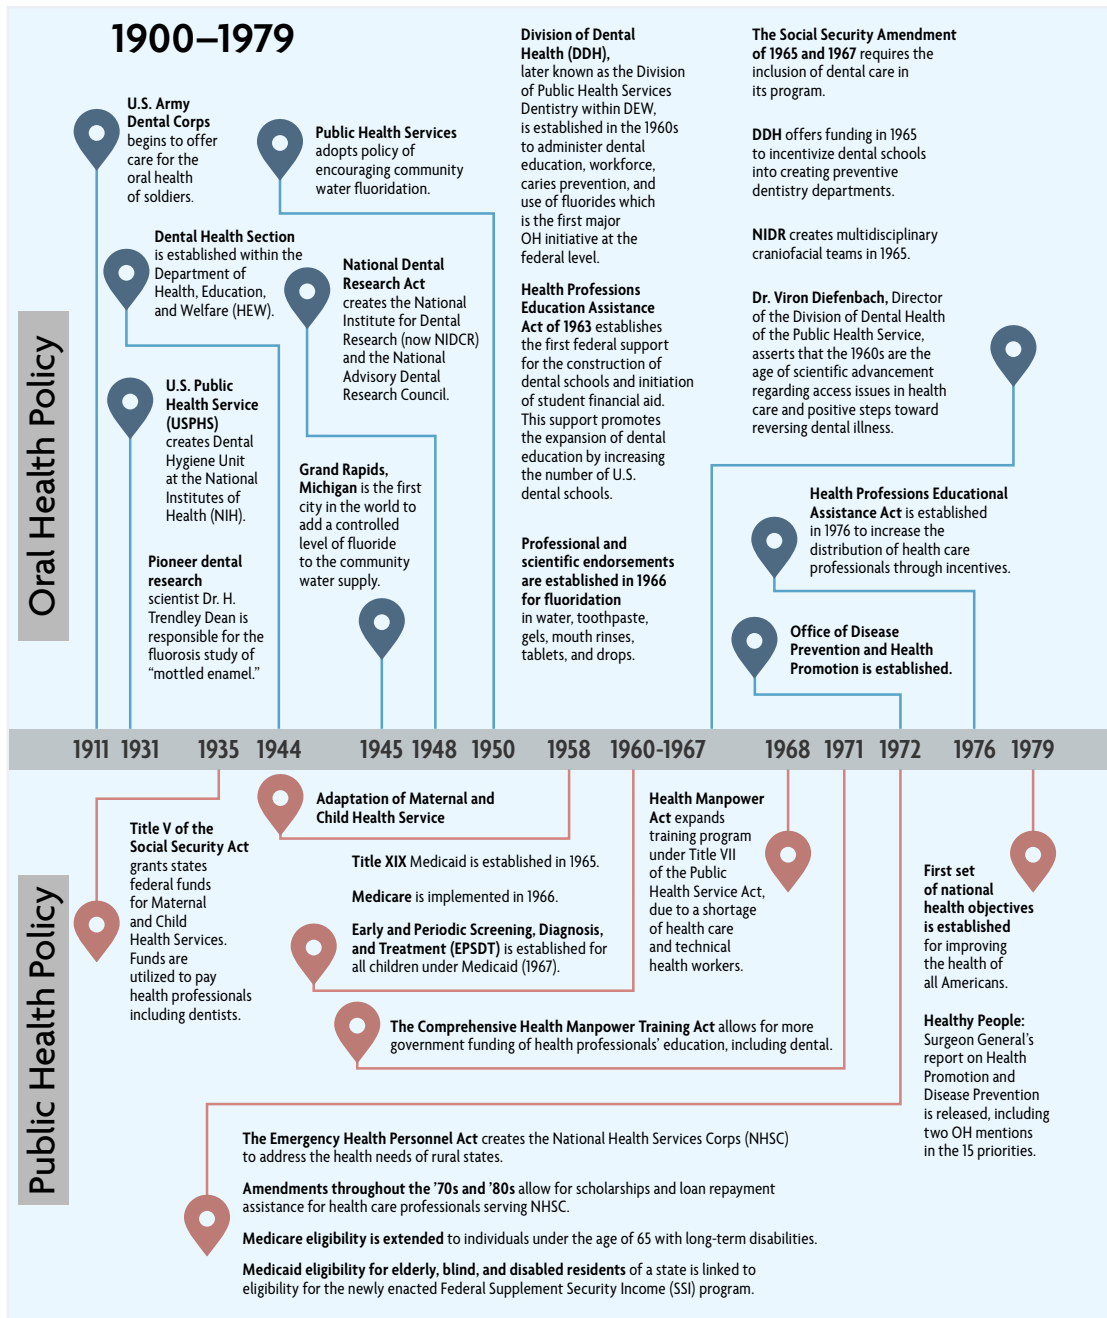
1900–1979

Oral Health Policy

U.S. Army Dental Corps begins to offer care for the oral health of soldiers.

Public Health Services adopts policy of encouraging community water fluoridation.

Dental Health Section is established within the Department of Health, Education, and Welfare (HEW).

National Dental Research Act creates the National Institute for Dental Research (now NIDCR) and the National Advisory Dental Research Council.

U.S. Public Health Service (USPHS) creates Dental Hygiene Unit at the National Institutes of Health (NIH).

Grand Rapids, Michigan is the first city in the world to add a controlled level of fluoride to the community water supply.

Pioneer dental research scientist Dr. H. Trendley Dean is responsible for the fluorosis study of "mottled enamel."

Division of Dental Health (DDH), later known as the Division of Public Health Services Dentistry within DEW, is established in the 1960s to administer dental education, workforce, caries prevention, and use of fluorides which is the first major OH initiative at the federal level.

Health Professions Education Assistance Act of 1963 establishes the first federal support for the construction of dental schools and initiation of student financial aid. This support promotes the expansion of dental education by increasing the number of U.S. dental schools.

Professional and scientific endorsements are established in 1966 for fluoridation in water, toothpaste, gels, mouth rinses, tablets, and drops.

The Social Security Amendment of 1965 and 1967 requires the inclusion of dental care in its program.

DDH offers funding in 1965 to incentivize dental schools into creating preventive dentistry departments.

NIDR creates multidisciplinary craniofacial teams in 1965.

Dr. Viron Diefenbach, Director of the Division of Dental Health of the Public Health Service, asserts that the 1960s are the age of scientific advancement regarding access issues in health care and positive steps toward reversing dental illness.

Health Professions Educational Assistance Act is established in 1976 to increase the distribution of health care professionals through incentives.

Office of Disease Prevention and Health Promotion is established.

1911 1931 1935 1944 1945 1948 1950 1958 1960-1967 1968 1971 1972 1976 1979

Public Health Policy

Title V of the Social Security Act grants states federal funds for Maternal and Child Health Services. Funds are utilized to pay health professionals including dentists.

Adaptation of Maternal and Child Health Service

Title XIX Medicaid is established in 1965.

Medicare is implemented in 1966.

Early and Periodic Screening, Diagnosis, and Treatment (EPSDT) is established for all children under Medicaid (1967).

Health Manpower Act expands training program under Title VII of the Public Health Service Act, due to a shortage of health care and technical health workers.

The Comprehensive Health Manpower Training Act allows for more government funding of health professionals' education, including dental.

First set of national health objectives is established for improving the health of all Americans.

Healthy People: Surgeon General's report on Health Promotion and Disease Prevention is released, including two OH mentions in the 15 priorities.

The Emergency Health Personnel Act creates the National Health Services Corps (NHSC) to address the health needs of rural states.

Amendments throughout the '70s and '80s allow for scholarships and loan repayment assistance for health care professionals serving NHSC.

Medicare eligibility is extended to individuals under the age of 65 with long-term disabilities.

Medicaid eligibility for elderly, blind, and disabled residents of a state is linked to eligibility for the newly enacted Federal Supplement Security Income (SSI) program.